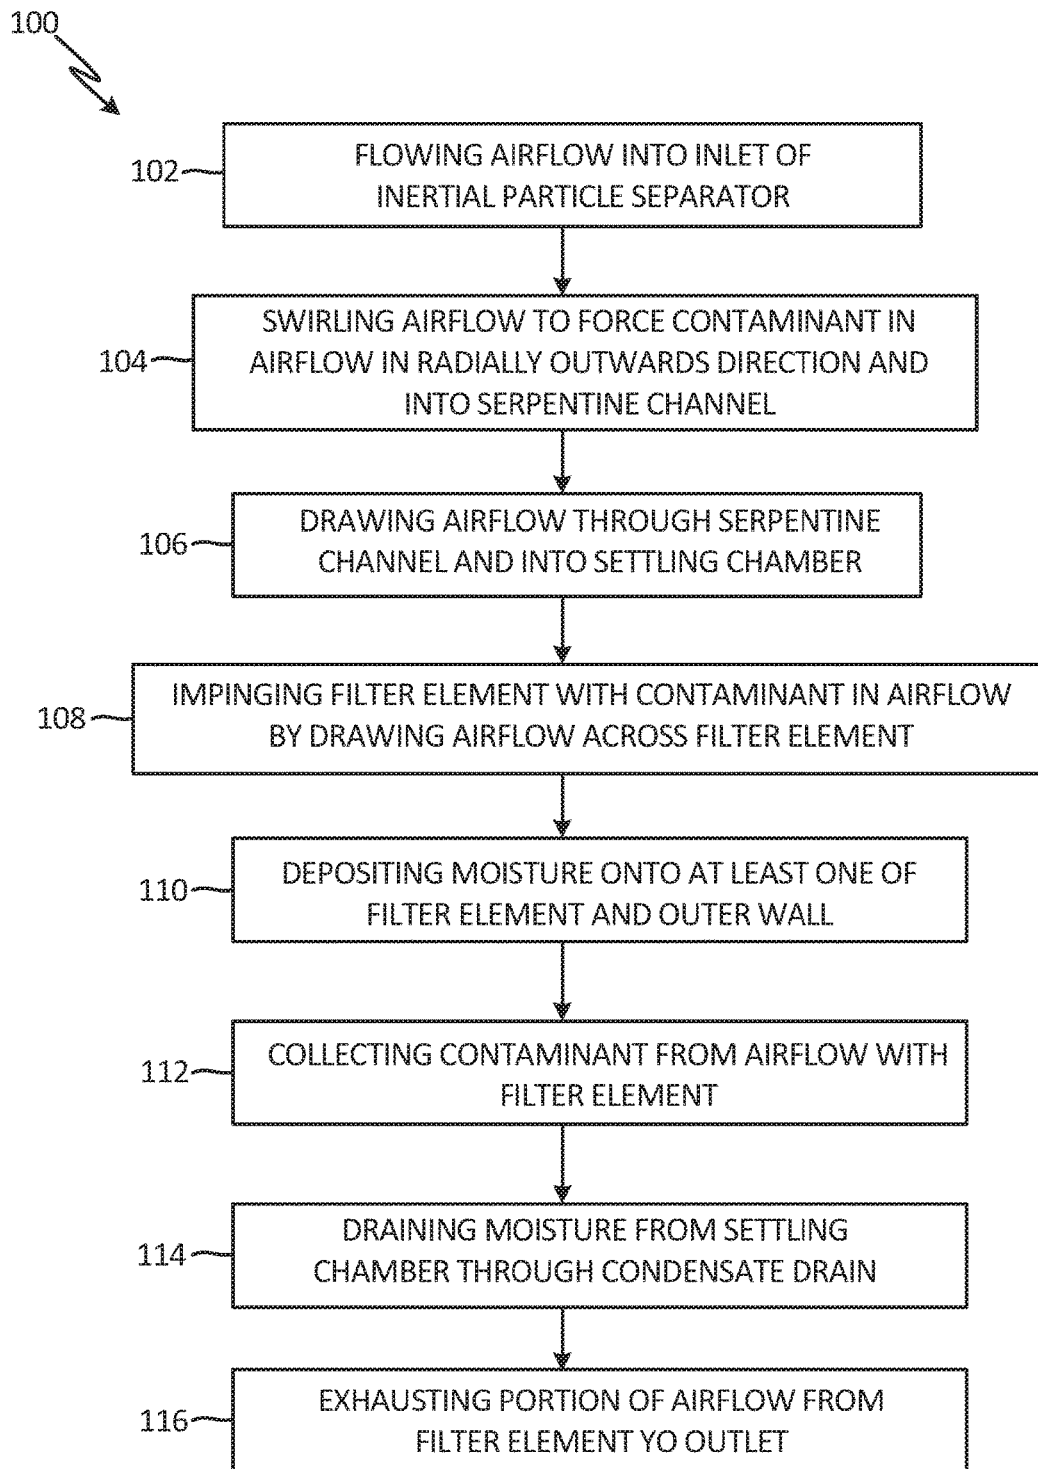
100

102 FLOWING AIRFLOW INTO INLET OF INERTIAL PARTICLE SEPARATOR

104 SWIRLING AIRFLOW TO FORCE CONTAMINANT IN AIRFLOW IN RADIALLY OUTWARDS DIRECTION AND INTO SERPENTINE CHANNEL

106 DRAWING AIRFLOW THROUGH SERPENTINE CHANNEL AND INTO SETTLING CHAMBER

108 IMPINGING FILTER ELEMENT WITH CONTAMINANT IN AIRFLOW BY DRAWING AIRFLOW ACROSS FILTER ELEMENT

110 DEPOSITING MOISTURE ONTO AT LEAST ONE OF FILTER ELEMENT AND OUTER WALL

112 COLLECTING CONTAMINANT FROM AIRFLOW WITH FILTER ELEMENT

114 DRAINING MOISTURE FROM SETTLING CHAMBER THROUGH CONDENSATE DRAIN

116 EXHAUSTING PORTION OF AIRFLOW FROM FILTER ELEMENT YO OUTLET